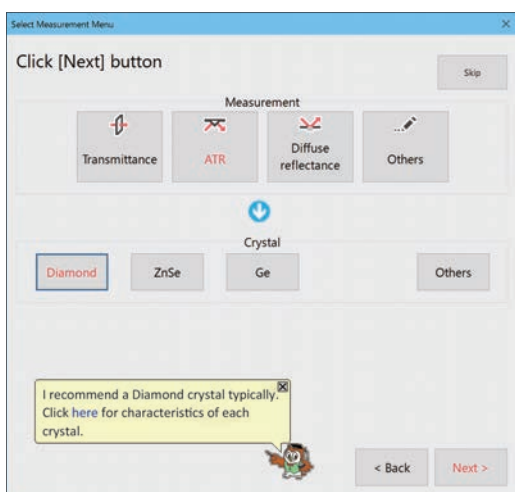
Select Measurement Menu

Click [Next] button

Skip

Measurement

Transmittance

ATR

Diffuse reflectance

Others

Crystal

Diamond

ZnSe

Ge

Others

I recommend a Diamond crystal typically. Click here for characteristics of each crystal.

< Back

Next >